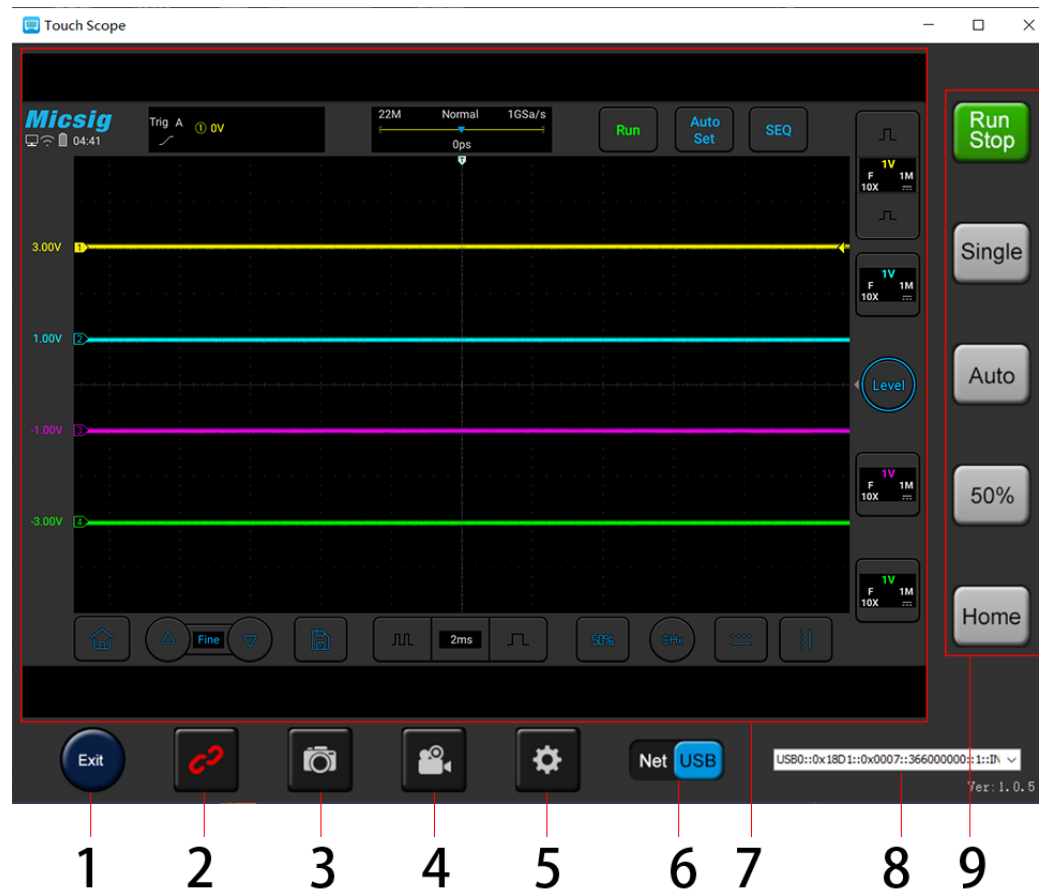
Touch Scope

Micsig
04:41
Trig A
① 0V
22M Normal 1GSa/s
0ps
Run
Auto Set
SEQ
1V
F 1M
10X
1V
F 1M
10X
Level
1V
F 1M
10X
1V
F 1M
10X
3.00V
1.00V
-1.00V
-3.00V
Fine
2ms
50%

Run Stop
Single
Auto
50%
Home

Exit
Net USB
USB0::0x18D1::0x0007::366000000::1::IN
Ver: 1. 0. 5

1 2 3 4 5 6 7 8 9